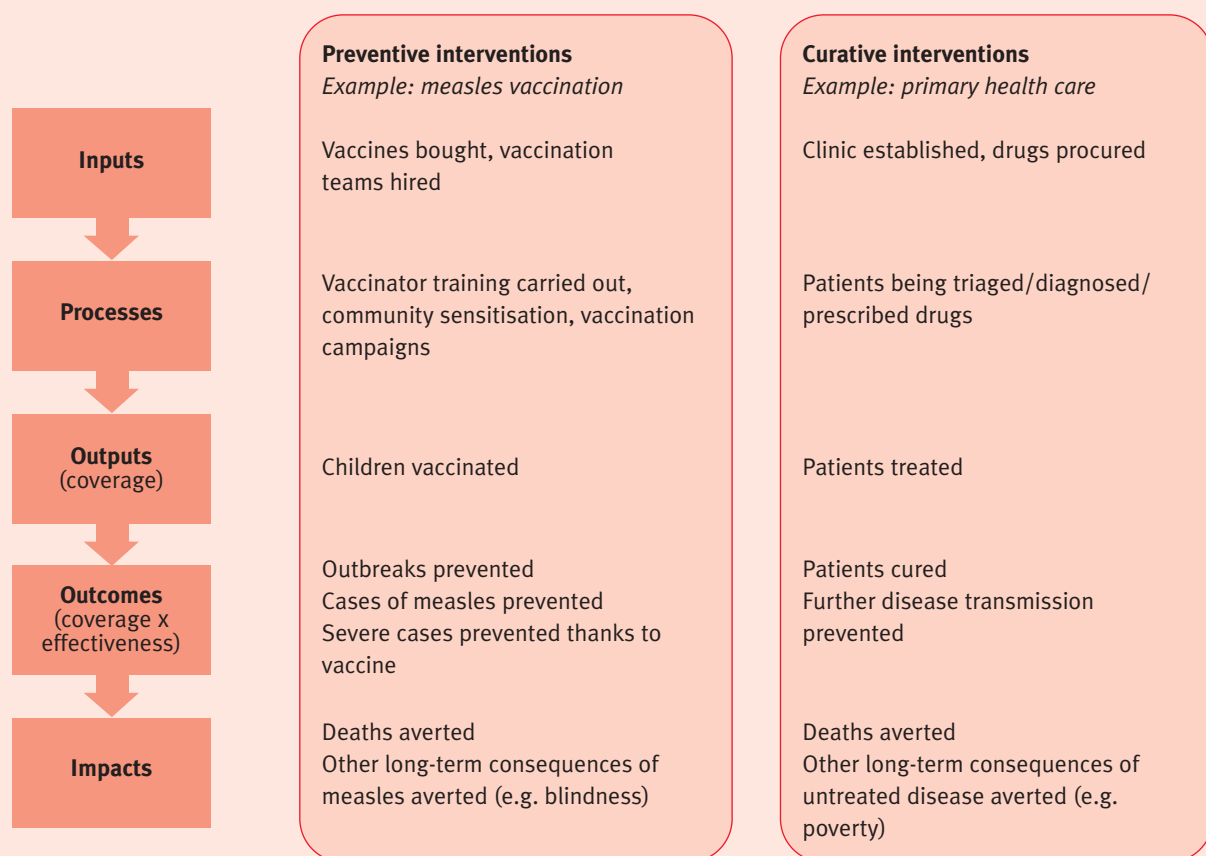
| | **Preventive interventions** *Example: measles vaccination* | **Curative interventions** *Example: primary health care* |
|---|---|---|
| **Inputs** | Vaccines bought, vaccination teams hired | Clinic established, drugs procured |
| **Processes** | Vaccinator training carried out, community sensitisation, vaccination campaigns | Patients being triaged/diagnosed/ prescribed drugs |
| **Outputs** (coverage) | Children vaccinated | Patients treated |
| **Outcomes** (coverage x effectiveness) | Outbreaks prevented Cases of measles prevented Severe cases prevented thanks to vaccine | Patients cured Further disease transmission prevented |
| **Impacts** | Deaths averted Other long-term consequences of measles averted (e.g. blindness) | Deaths averted Other long-term consequences of untreated disease averted (e.g. poverty) |